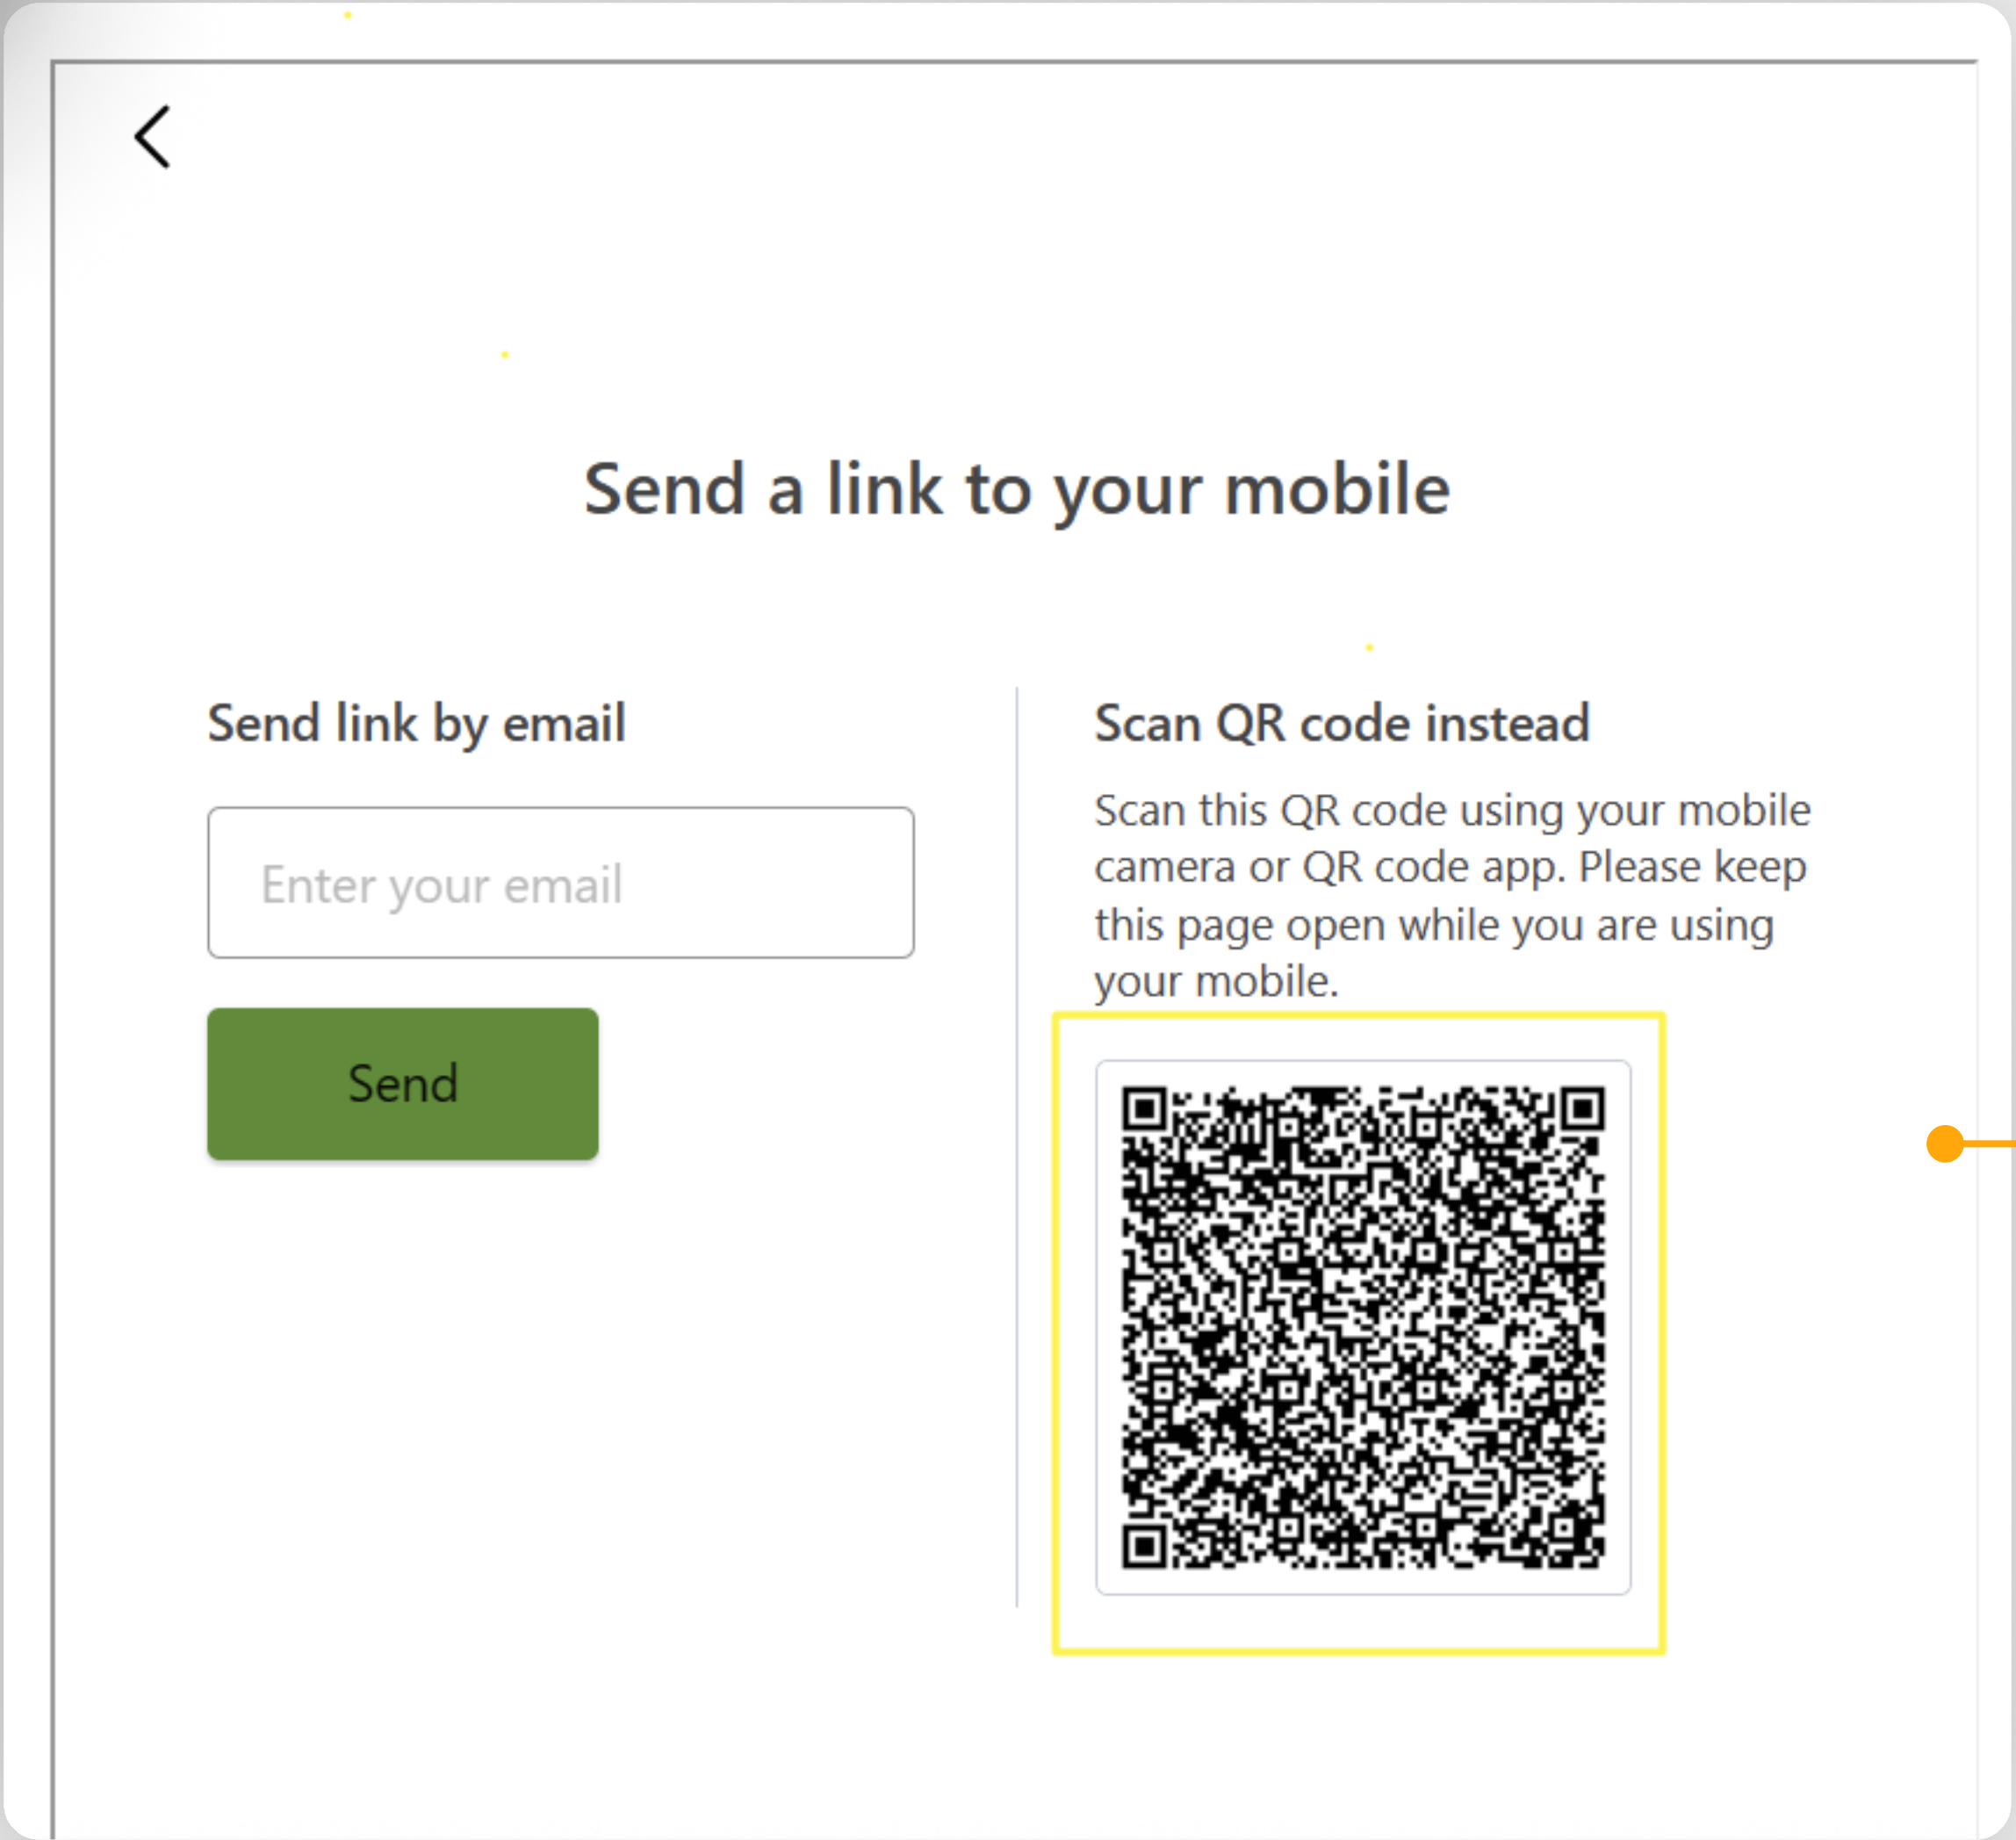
Send a link to your mobile

Send link by email

Enter your email

Send

Scan QR code instead

Scan this QR code using your mobile camera or QR code app. Please keep this page open while you are using your mobile.